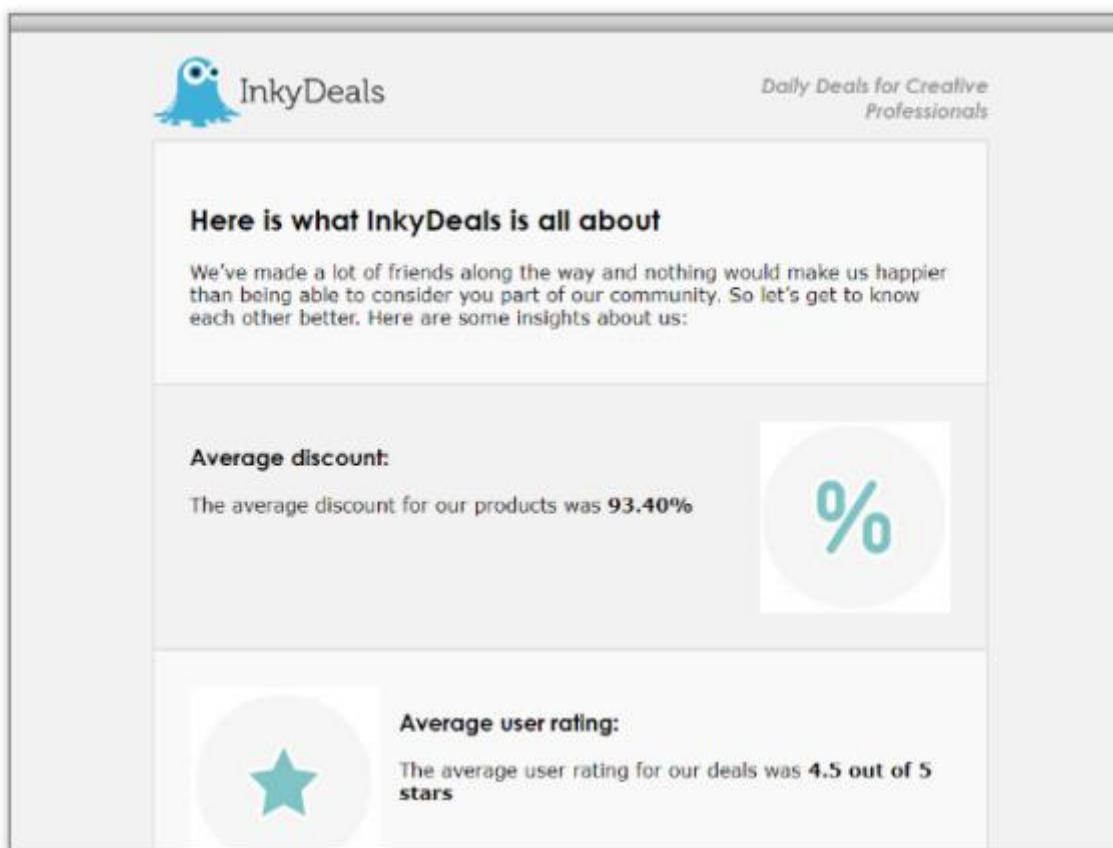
InkyDeals

Daily Deals for Creative Professionals

Here is what InkyDeals is all about

We've made a lot of friends along the way and nothing would make us happier than being able to consider you part of our community. So let's get to know each other better. Here are some insights about us:

Average discount:

The average discount for our products was **93.40%**

%

Average user rating:

The average user rating for our deals was **4.5 out of 5 stars**